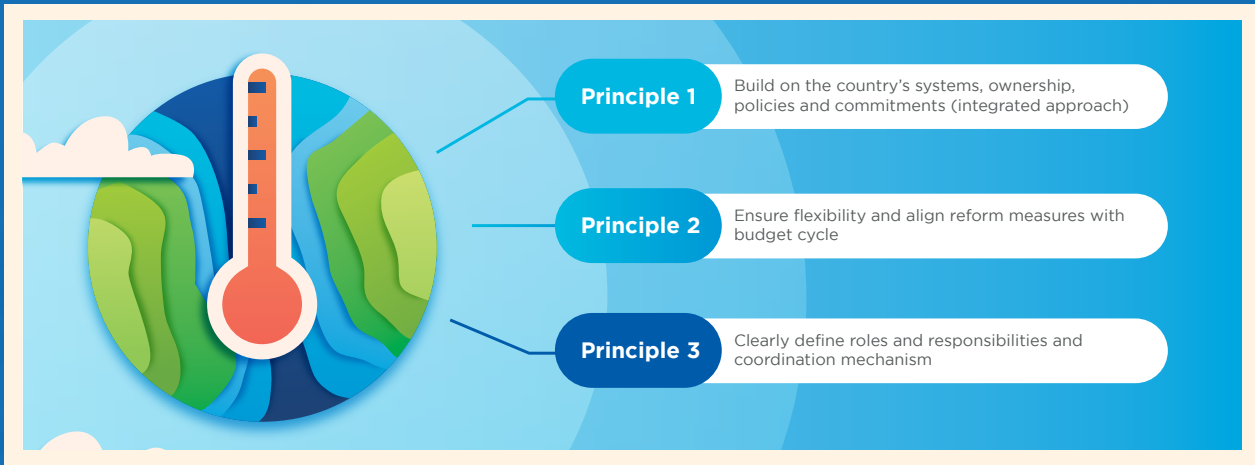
Principle 1
Build on the country's systems, ownership, policies and commitments (integrated approach)

Principle 2
Ensure flexibility and align reform measures with budget cycle

Principle 3
Clearly define roles and responsibilities and coordination mechanism